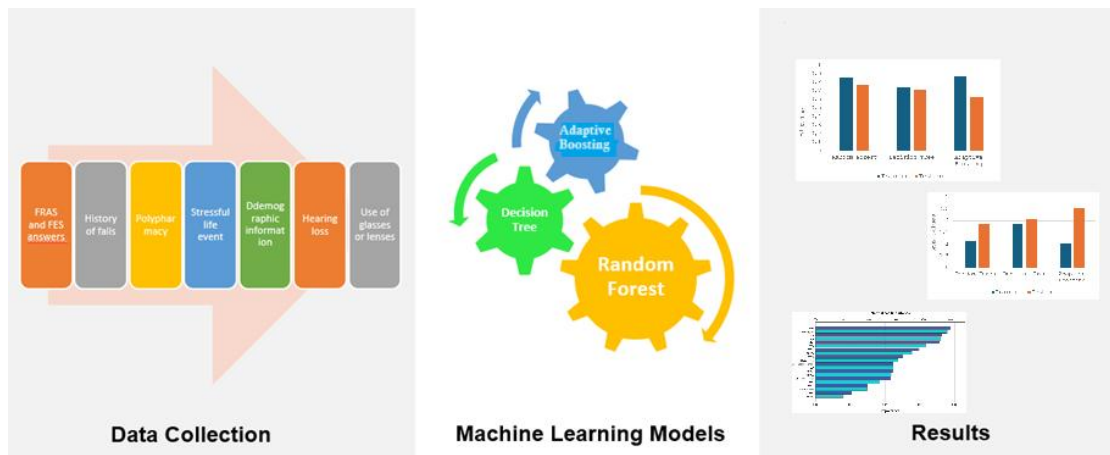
FRAS and FES answers

History of falls

Polypharmacy

Stressful life event

Ddemographic information

Hearing loss

Use of glasses or lenses

Data Collection

Adaptive Boosting

Decision Tree

Random Forest

Machine Learning Models

Random Forest

Decision Tree

Adaptive Boosting

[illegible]

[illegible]

Results